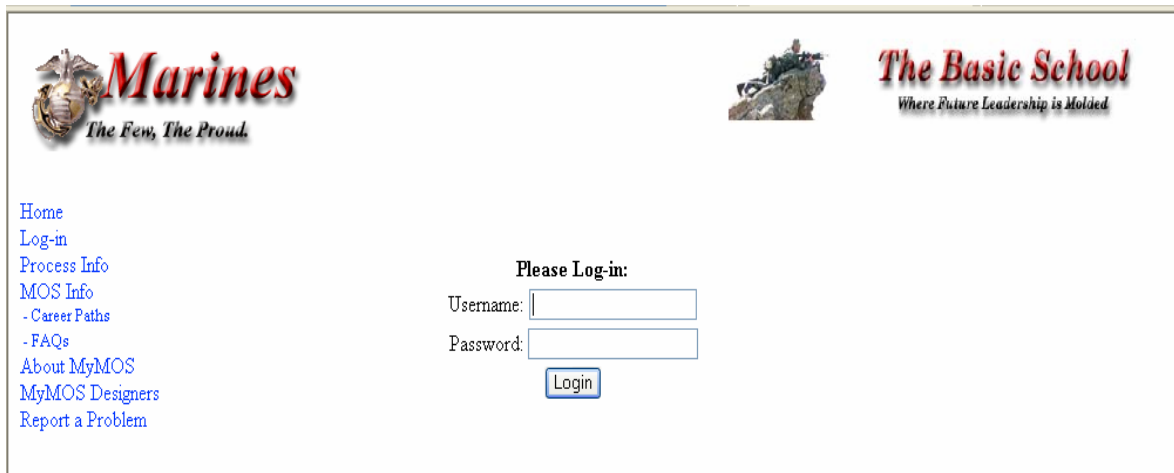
Marines
The Few, The Proud.

The Basic School
Where Future Leadership is Molded

Home
Log-in
Process Info
MOS Info
- Career Paths
- FAQs
About MyMOS
MyMOS Designers
Report a Problem

Please Log-in:
Username:
Password:
Login